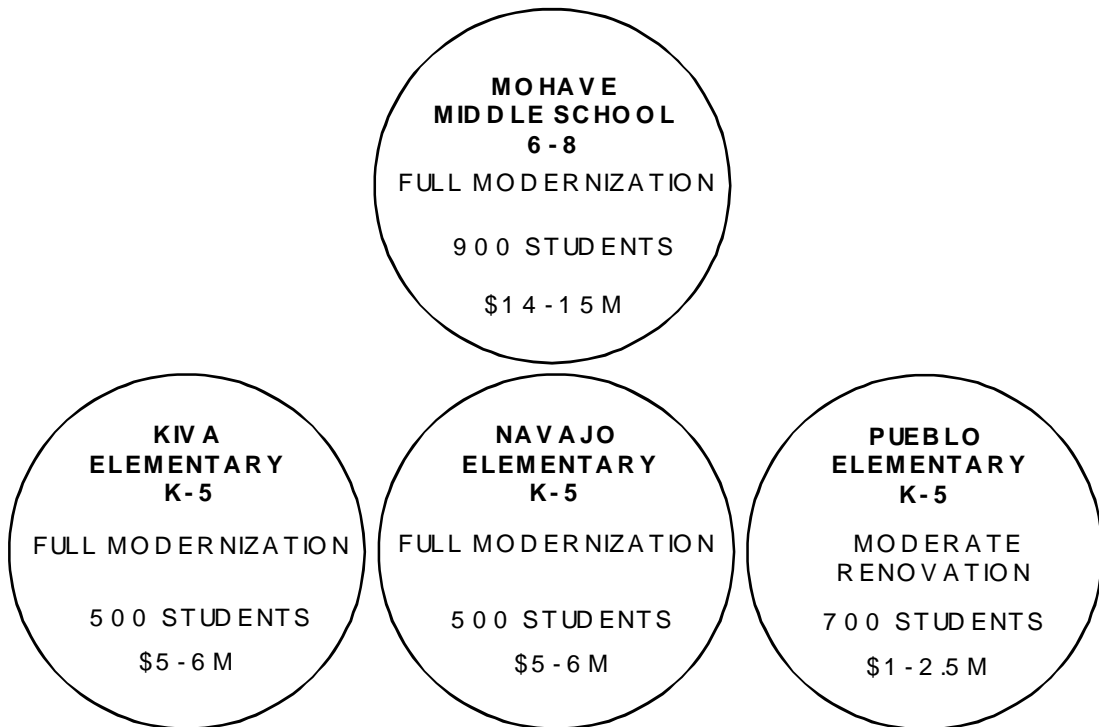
MOHAVE
MIDDLE SCHOOL
6 - 8
FULL MODERNIZATION

900 STUDENTS

$14 - 15 M

KIVA
ELEMENTARY
K - 5

FULL MODERNIZATION

500 STUDENTS

$5 - 6 M

NAVAJO
ELEMENTARY
K - 5

FULL MODERNIZATION

500 STUDENTS

$5 - 6 M

PUEBLO
ELEMENTARY
K - 5

MODERATE
RENOVATION

700 STUDENTS

$1 - 2.5 M